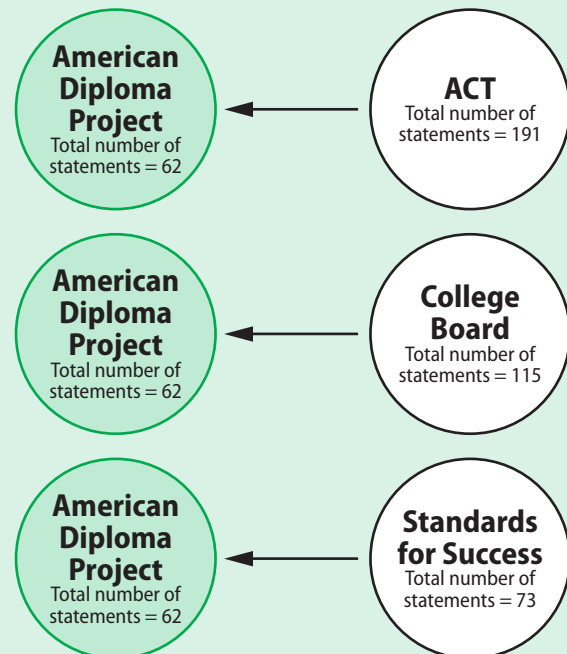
American Diploma Project
Total number of statements = 62

ACT
Total number of statements = 191

American Diploma Project
Total number of statements = 62

College Board
Total number of statements = 115

American Diploma Project
Total number of statements = 62

Standards for Success
Total number of statements = 73